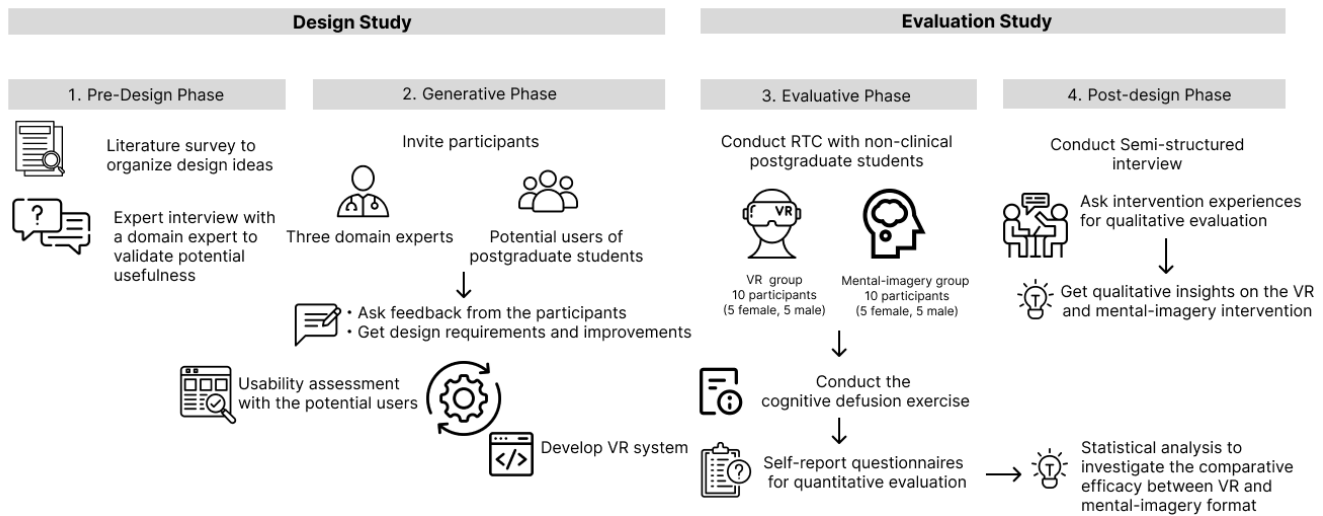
Design Study

Evaluation Study

1. Pre-Design Phase

Literature survey to organize design ideas

Expert interview with a domain expert to validate potential usefulness

2. Generative Phase

Invite participants

Three domain experts

Potential users of postgraduate students

• Ask feedback from the participants
• Get design requirements and improvements

Usability assessment with the potential users

Develop VR system

3. Evaluative Phase

Conduct RTC with non-clinical postgraduate students

VR

VR group
10 participants
(5 female, 5 male)

Mental-imagery group
10 participants
(5 female, 5 male)

Conduct the cognitive defusion exercise

Self-report questionnaires for quantitative evaluation

4. Post-design Phase

Conduct Semi-structured interview

Ask intervention experiences for qualitative evaluation

Get qualitative insights on the VR and mental-imagery intervention

Statistical analysis to investigate the comparative efficacy between VR and mental-imagery format